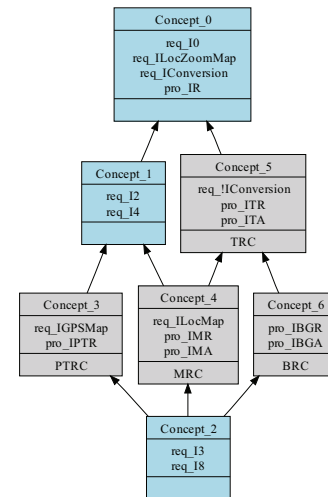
Concept_0
req_I0
req_ILocZoomMap
req_IConversion
pro_IR

Concept_1
req_I2
req_I4

Concept_5
req_!IConversion
pro_ITR
pro_ITA
TRC

Concept_3
req_IGPSMap
pro_IPTR
PTRC

Concept_4
req_ILocMap
pro_IMR
pro_IMA
MRC

Concept_6
pro_IBGR
pro_IBGA
BRC

Concept_2
req_I3
req_I8